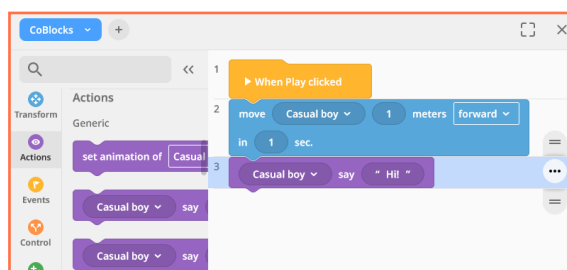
CoBlocks +

<<

Transform

Actions

Events

Control

Actions

Generic

set animation of Casual

Casual boy say

Casual boy say

1 ▶ When Play clicked

2 move Casual boy 1 meters forward in 1 sec.

3 Casual boy say " Hi! "